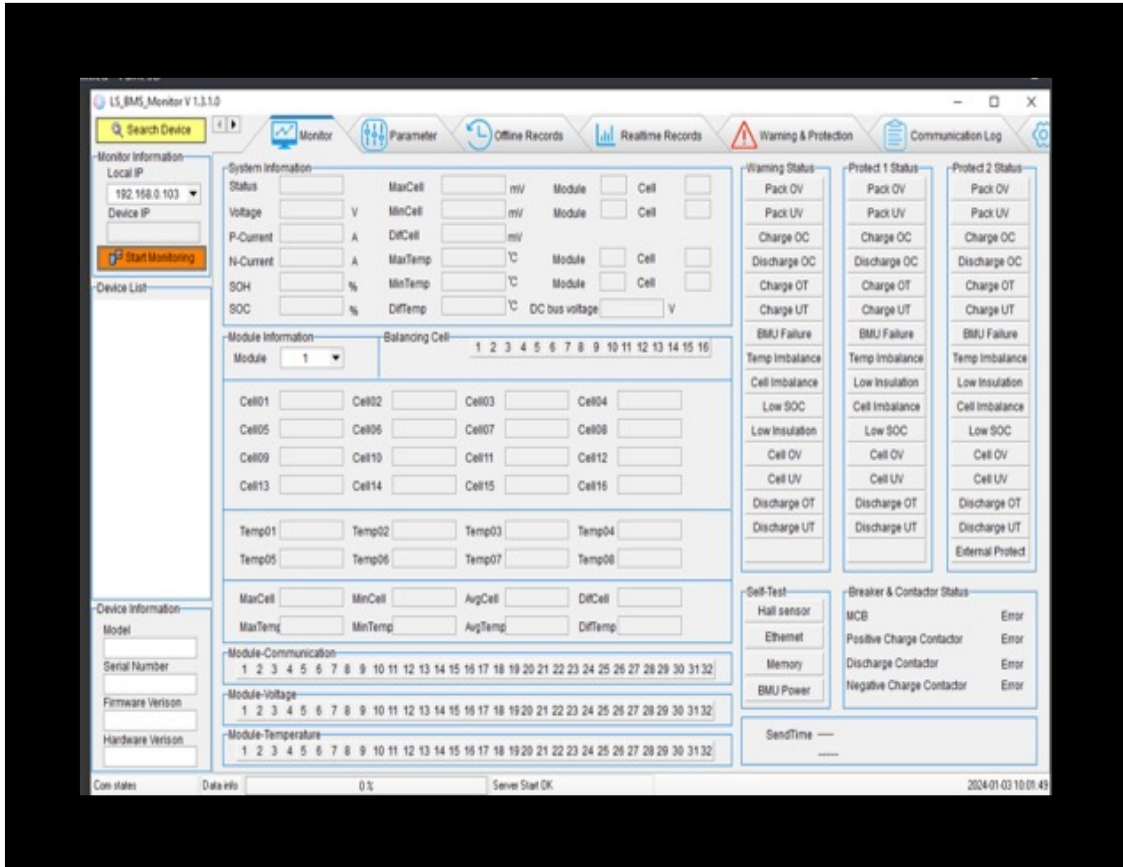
LS_BMS_Monitor V 1.3.1.0

Search Device
Monitor
Parameter
Offline Records
Realtime Records
Warning & Protection
Communication Log

Monitor Information
Local IP
192.168.0.103
Device IP
Start Monitoring
Device List

Device Information
Model
Serial Number
Firmware Verison
Hardware Verison

System Information
Status
Voltage V
P-Current A
N-Current A
SOH %
SOC %
MaxCell mV Module Cell
MinCell mV Module Cell
DifCell mV
MaxTemp ℃ Module Cell
MinTemp ℃ Module Cell
DifTemp ℃ DC bus voltage V

Module Information
Module 1
Balancing Cell
1 2 3 4 5 6 7 8 9 10 11 12 13 14 15 16

Cell01 Cell02 Cell03 Cell04
Cell05 Cell06 Cell07 Cell08
Cell09 Cell10 Cell11 Cell12
Cell13 Cell14 Cell15 Cell16

Temp01 Temp02 Temp03 Temp04
Temp05 Temp06 Temp07 Temp08

MaxCell MinCell AvgCell DifCell
MaxTemp MinTemp AvgTemp DifTemp

Module-Communication
1 2 3 4 5 6 7 8 9 10 11 12 13 14 15 16 17 18 19 20 21 22 23 24 25 26 27 28 29 30 31 32
Module-Voltage
1 2 3 4 5 6 7 8 9 10 11 12 13 14 15 16 17 18 19 20 21 22 23 24 25 26 27 28 29 30 31 32
Module-Temperature
1 2 3 4 5 6 7 8 9 10 11 12 13 14 15 16 17 18 19 20 21 22 23 24 25 26 27 28 29 30 31 32

Warning Status
Pack OV
Pack UV
Charge OC
Discharge OC
Charge OT
Charge UT
BMU Failure
Temp Imbalance
Cell Imbalance
Low SOC
Low Insulation
Cell OV
Cell UV
Discharge OT
Discharge UT

Protect 1 Status
Pack OV
Pack UV
Charge OC
Discharge OC
Charge OT
Charge UT
BMU Failure
Temp Imbalance
Low Insulation
Cell Imbalance
Low SOC
Cell OV
Cell UV
Discharge OT
Discharge UT

Protect 2 Status
Pack OV
Pack UV
Charge OC
Discharge OC
Charge OT
Charge UT
BMU Failure
Temp Imbalance
Low Insulation
Cell Imbalance
Low SOC
Cell OV
Cell UV
Discharge OT
Discharge UT
External Protect

Self-Test
Hall sensor
Ethernet
Memory
BMU Power

Breaker & Contactor Status
MCB Error
Positive Charge Contactor Error
Discharge Contactor Error
Negative Charge Contactor Error

SendTime ----
-----

Com states
Data info
0%
Server Start OK
2024-01-03 10:01:49